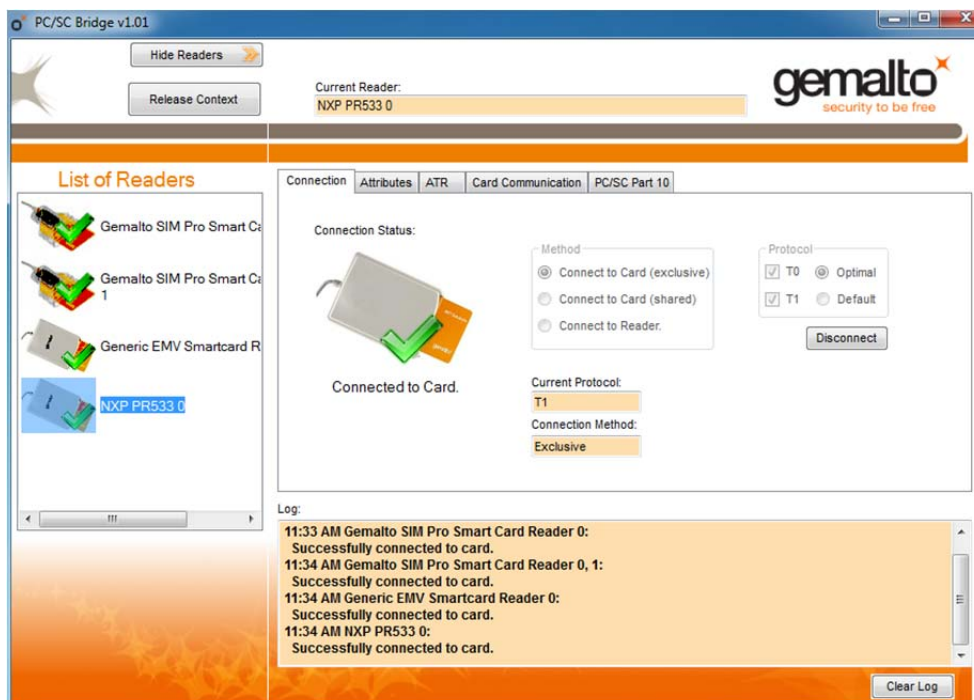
PC/SC Bridge v1.01

Hide Readers

Release Context

Current Reader:
NXP PR533 0

gemalto
security to be free

List of Readers

Gemalto SIM Pro Smart Ca

Gemalto SIM Pro Smart Ca 1

Generic EMV Smartcard R

NXP PR533 0

Connection | Attributes | ATR | Card Communication | PC/SC Part 10

Connection Status:

Connected to Card.

Method
Connect to Card (exclusive)
Connect to Card (shared)
Connect to Reader.

Protocol
T0
Optimal
T1
Default

Disconnect

Current Protocol:
T1

Connection Method:
Exclusive

Log:
11:33 AM Gemalto SIM Pro Smart Card Reader 0:
Successfully connected to card.
11:34 AM Gemalto SIM Pro Smart Card Reader 0, 1:
Successfully connected to card.
11:34 AM Generic EMV Smartcard Reader 0:
Successfully connected to card.
11:34 AM NXP PR533 0:
Successfully connected to card.

Clear Log